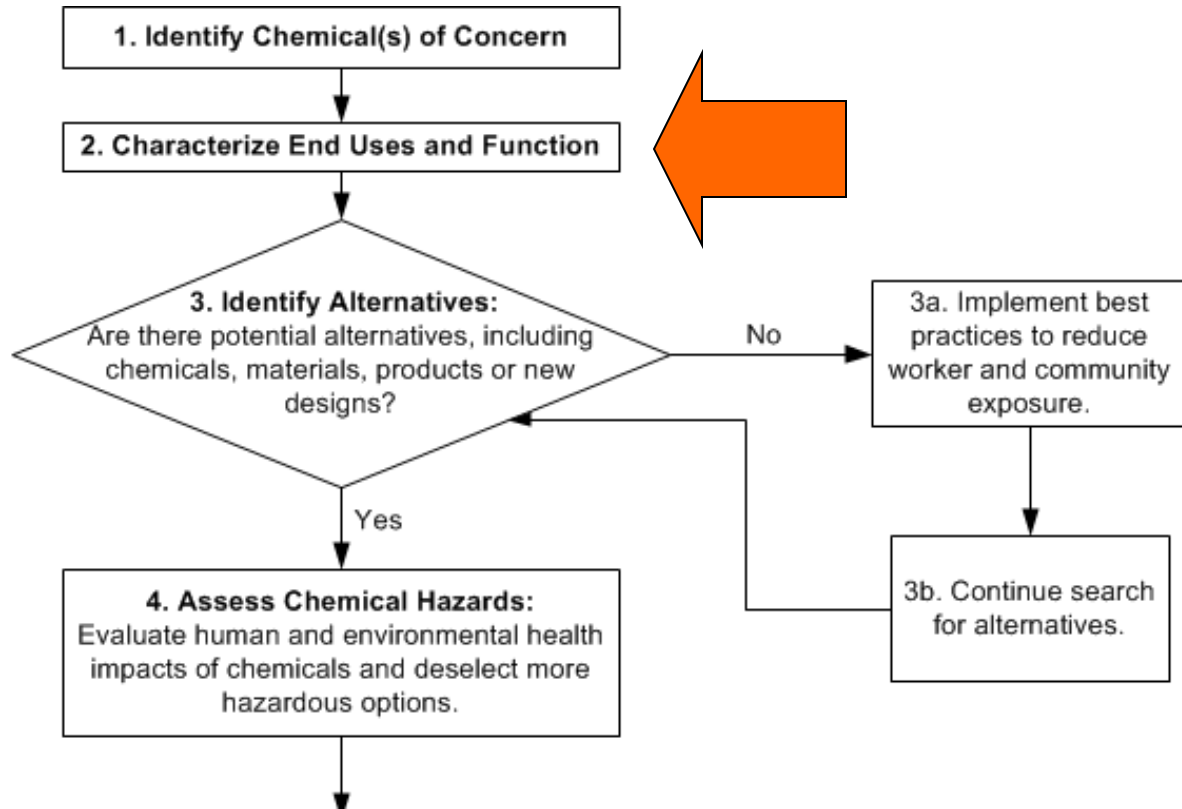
1. Identify Chemical(s) of Concern

2. Characterize End Uses and Function

3. Identify Alternatives:
Are there potential alternatives, including chemicals, materials, products or new designs?

No

3a. Implement best practices to reduce worker and community exposure.

3b. Continue search for alternatives.

Yes

4. Assess Chemical Hazards:
Evaluate human and environmental health impacts of chemicals and deselect more hazardous options.